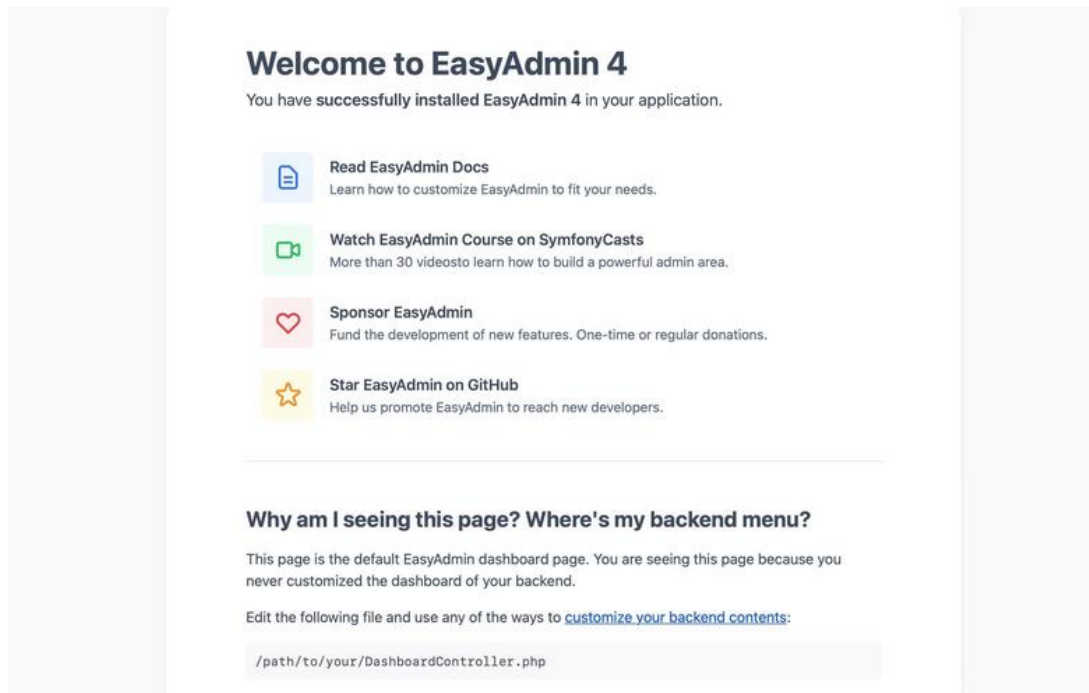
Welcome to EasyAdmin 4

You have successfully installed EasyAdmin 4 in your application.

Read EasyAdmin Docs
Learn how to customize EasyAdmin to fit your needs.

Watch EasyAdmin Course on SymfonyCasts
More than 30 videosto learn how to build a powerful admin area.

Sponsor EasyAdmin
Fund the development of new features. One-time or regular donations.

Star EasyAdmin on GitHub
Help us promote EasyAdmin to reach new developers.

Why am I seeing this page? Where's my backend menu?

This page is the default EasyAdmin dashboard page. You are seeing this page because you never customized the dashboard of your backend.

Edit the following file and use any of the ways to customize your backend contents:

/path/to/your/DashboardController.php